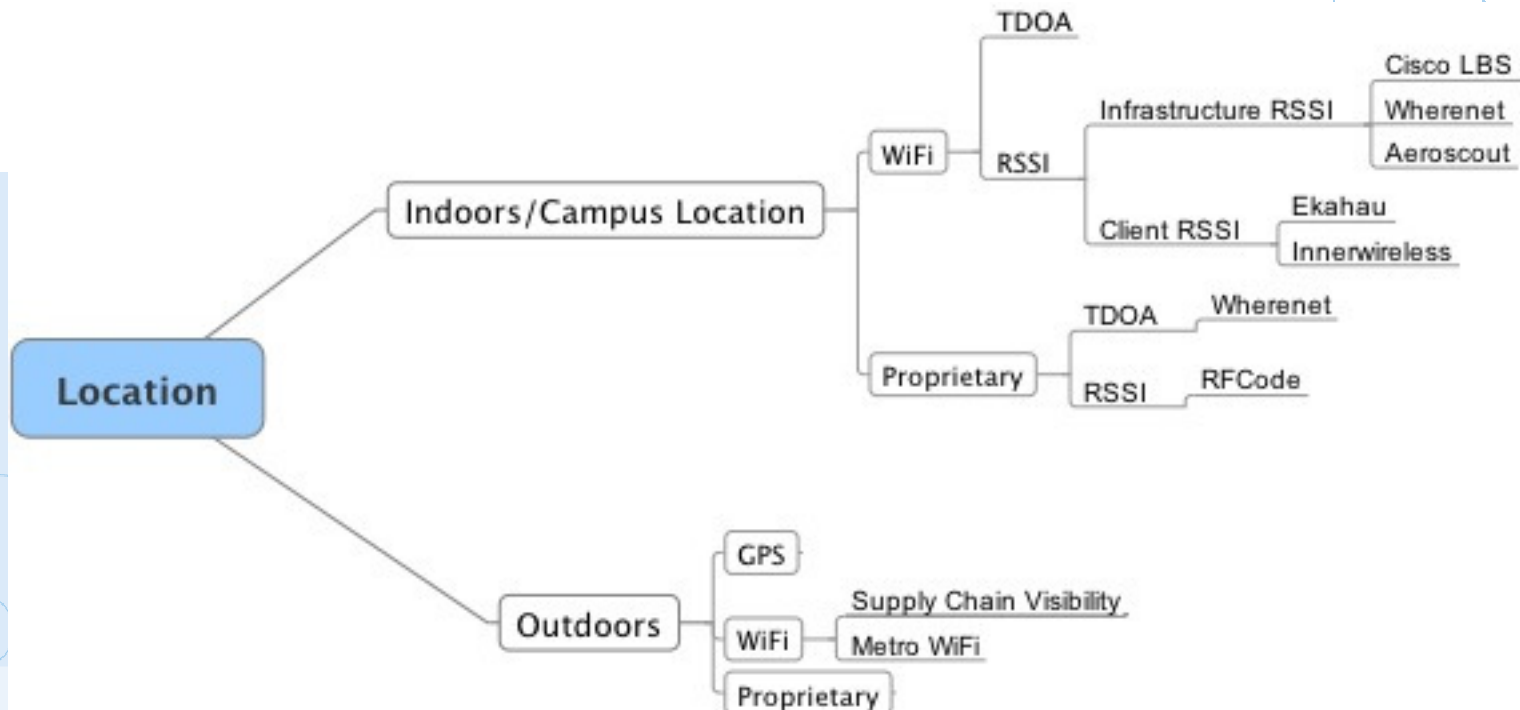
Location

Indoors/Campus Location

WiFi

TDOA

RSSI

Infrastructure RSSI

Cisco LBS

Wherenet

Aeroscout

Client RSSI

Ekahau

Innerwireless

Proprietary

TDOA

Wherenet

RSSI

RFCode

Outdoors

GPS

WiFi

Supply Chain Visibility

Metro WiFi

Proprietary